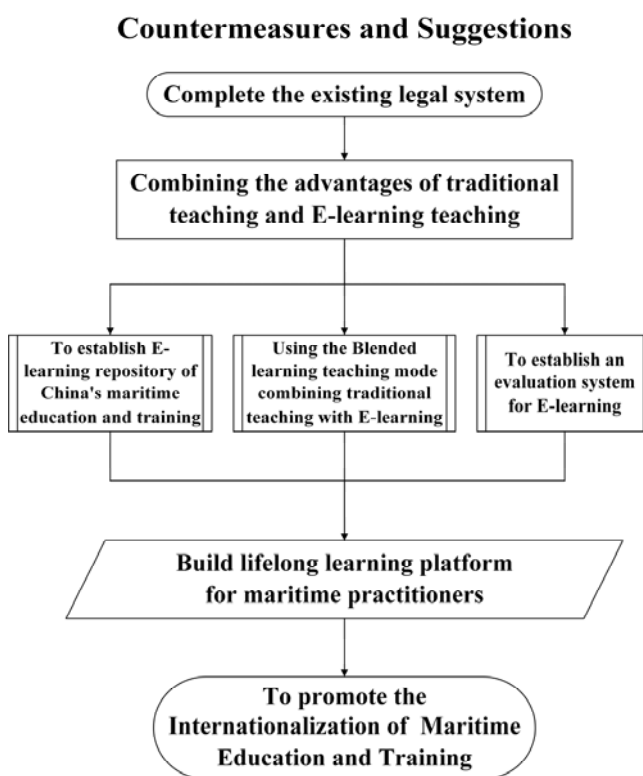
Countermeasures and Suggestions

Complete the existing legal system

Combining the advantages of traditional teaching and E-learning teaching

To establish E-learning repository of China's maritime education and training

Using the Blended learning teaching mode combining traditional teaching with E-learning

To establish an evaluation system for E-learning

Build lifelong learning platform for maritime practitioners

To promote the Internationalization of Maritime Education and Training